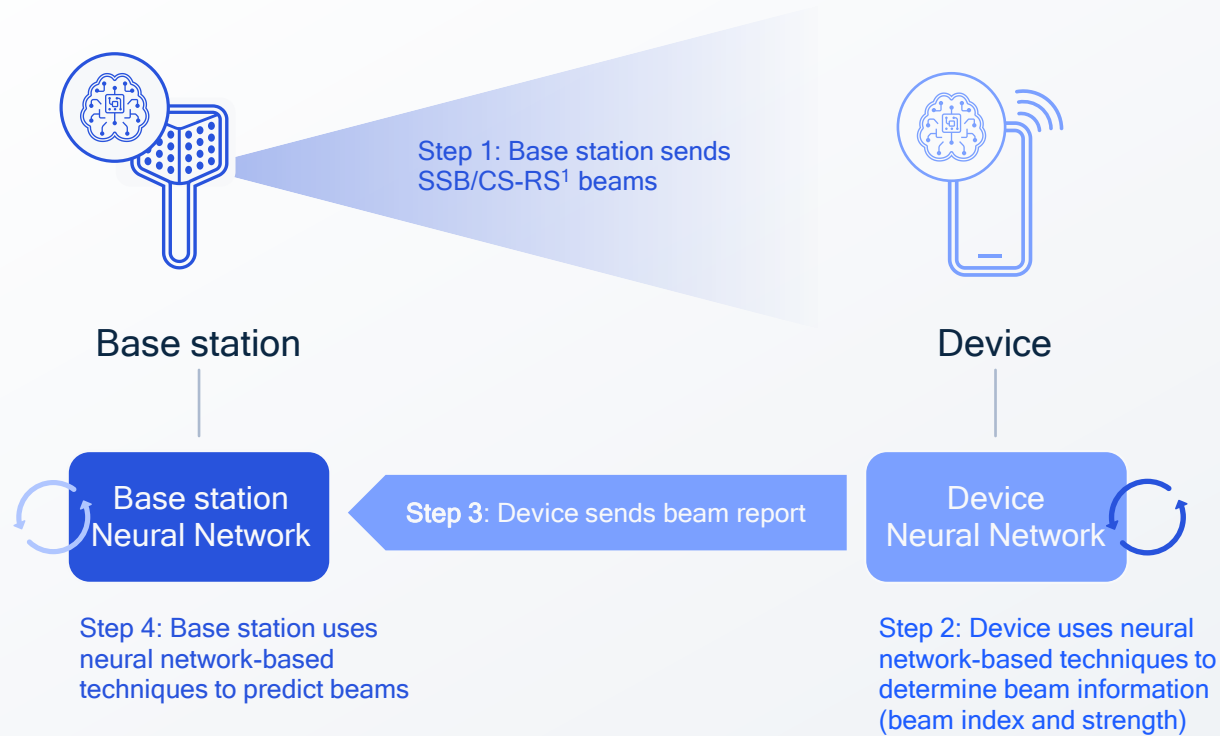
Step 1: Base station sends SSB/CS-RS$^1$ beams

Base station

Device

Base station Neural Network

Step 3: Device sends beam report

Device Neural Network

Step 4: Base station uses neural network-based techniques to predict beams

Step 2: Device uses neural network-based techniques to determine beam information (beam index and strength)